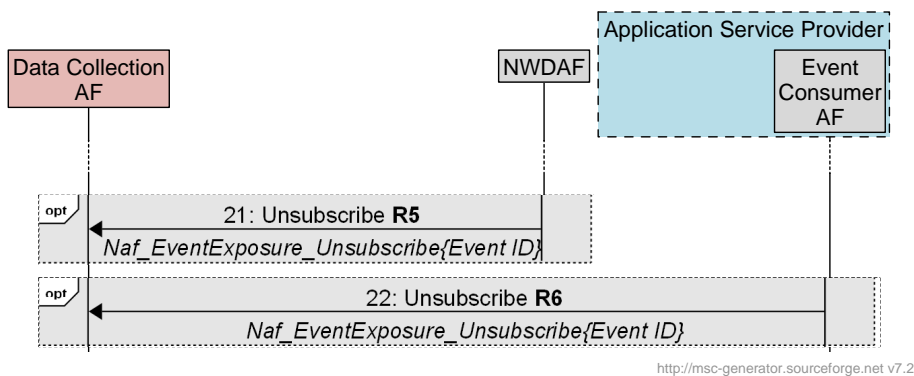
Application Service Provider

Data Collection AF

NWDAF

Event Consumer AF

opt

21: Unsubscribe **R5**

*Naf_EventExposure_Unsubscribe{Event ID}*

opt

22: Unsubscribe **R6**

*Naf_EventExposure_Unsubscribe{Event ID}*

http://msc-generator.sourceforge.net v7.2